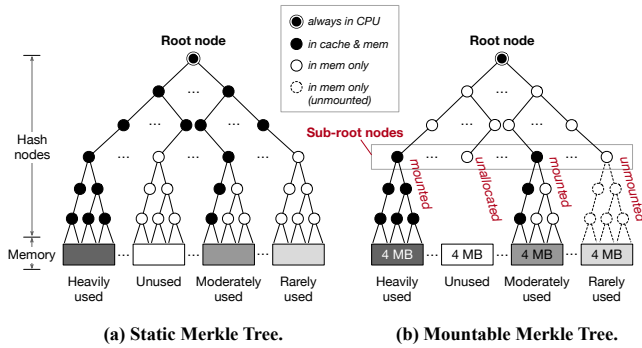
always in CPU
in cache & mem
in mem only
in mem only (unmounted)

Root node
Hash nodes
Memory
...
Heavily used
Unused
Moderately used
Rarely used

(a) Static Merkle Tree.

Root node
Sub-root nodes
mounted
unallocated
mounted
unmounted
4 MB
4 MB
4 MB
4 MB
Heavily used
Unused
Moderately used
Rarely used

(b) Mountable Merkle Tree.